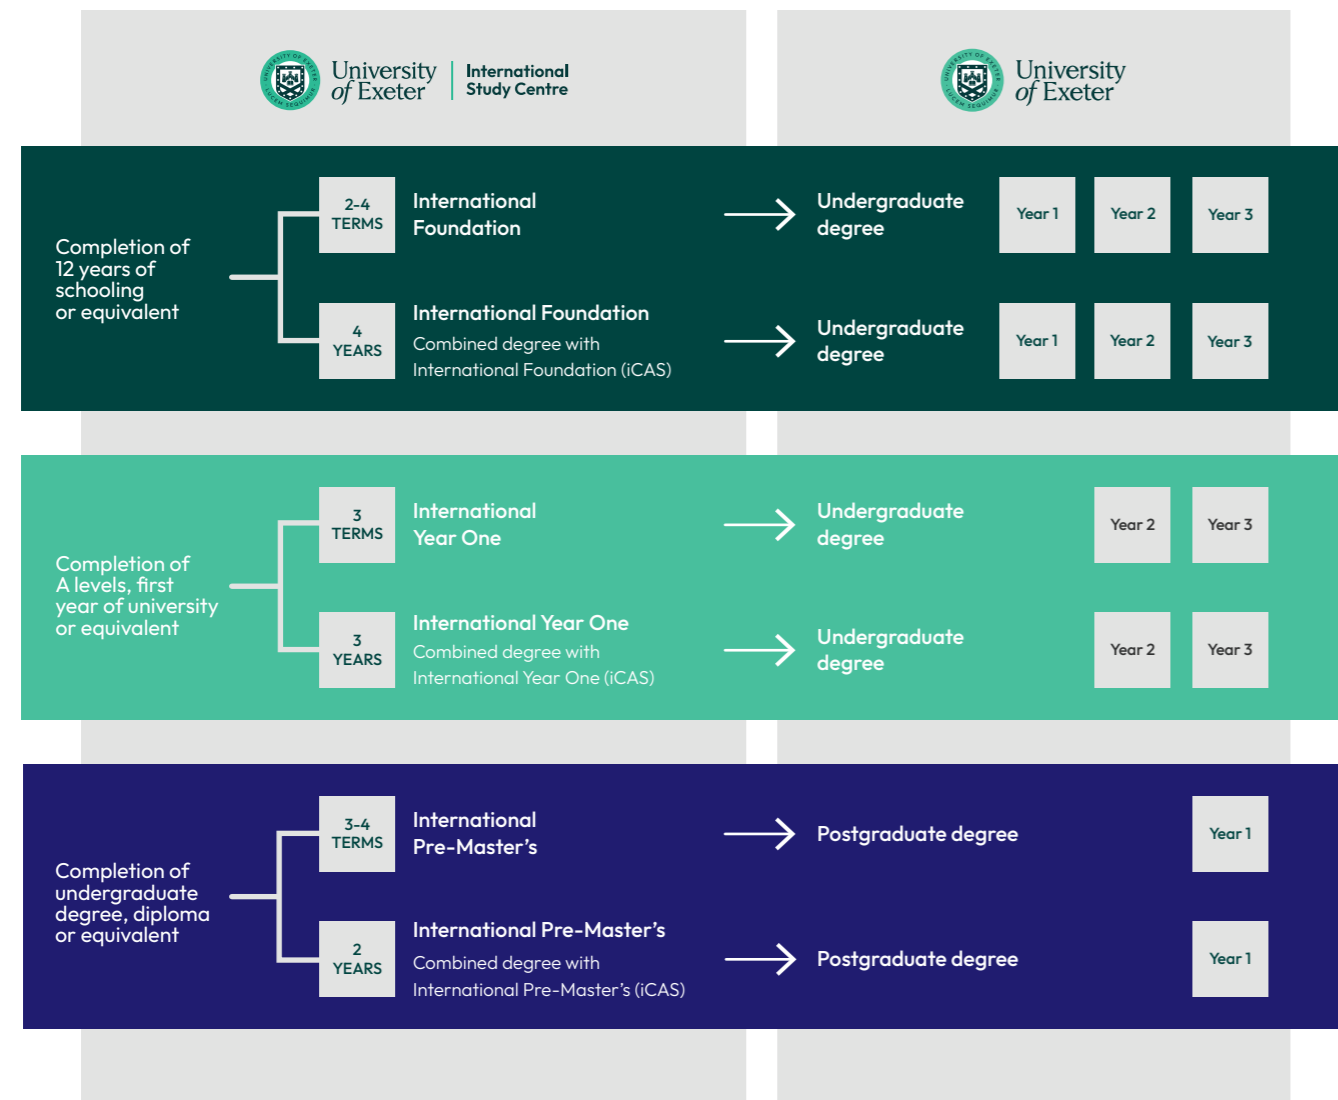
University of Exeter | International Study Centre

University of Exeter

Completion of 12 years of schooling or equivalent

2-4 TERMS

International Foundation

Undergraduate degree

Year 1 Year 2 Year 3

4 YEARS

International Foundation
Combined degree with International Foundation (iCAS)

Undergraduate degree

Year 1 Year 2 Year 3

Completion of A levels, first year of university or equivalent

3 TERMS

International Year One

Undergraduate degree

Year 2 Year 3

3 YEARS

International Year One
Combined degree with International Year One (iCAS)

Undergraduate degree

Year 2 Year 3

Completion of undergraduate degree, diploma or equivalent

3-4 TERMS

International Pre-Master's

Postgraduate degree

Year 1

2 YEARS

International Pre-Master's
Combined degree with International Pre-Master's (iCAS)

Postgraduate degree

Year 1